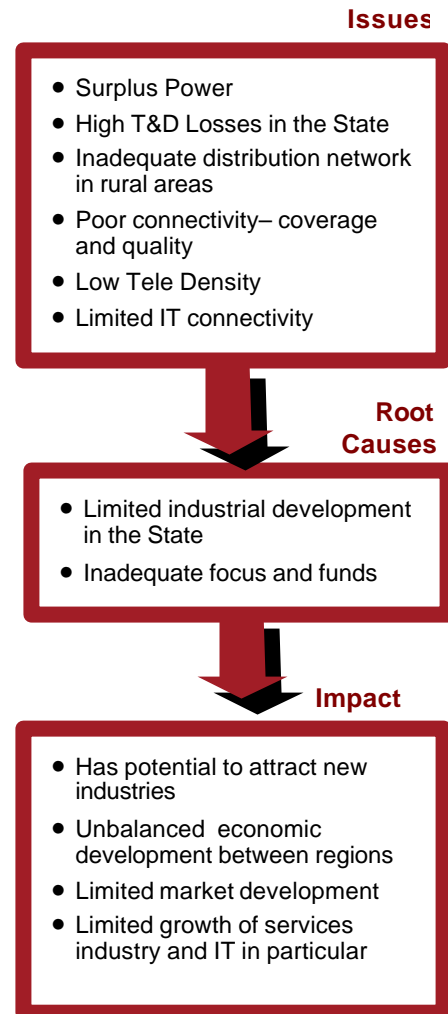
Issues

- Surplus Power
- High T&D Losses in the State
- Inadequate distribution network in rural areas
- Poor connectivity– coverage and quality
- Low Tele Density
- Limited IT connectivity

Root Causes

- Limited industrial development in the State
- Inadequate focus and funds

Impact

- Has potential to attract new industries
- Unbalanced economic development between regions
- Limited market development
- Limited growth of services industry and IT in particular